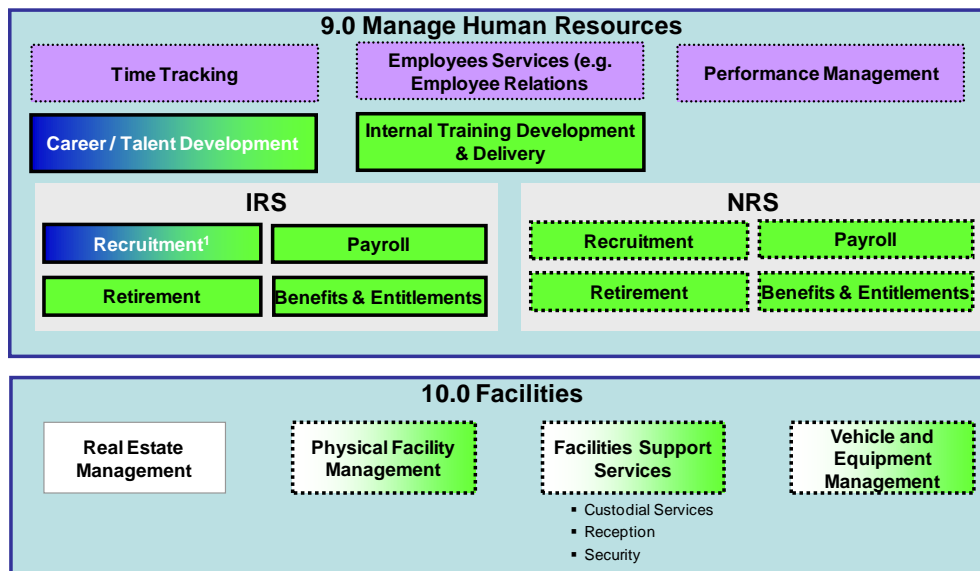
9.0 Manage Human Resources

Time Tracking

Employees Services (e.g. Employee Relations

Performance Management

Career / Talent Development

Internal Training Development & Delivery

IRS

Recruitment$^1$

Payroll

Retirement

Benefits & Entitlements

NRS

Recruitment

Payroll

Retirement

Benefits & Entitlements

10.0 Facilities

Real Estate Management

Physical Facility Management

Facilities Support Services

- Custodial Services
- Reception
- Security

Vehicle and Equipment Management